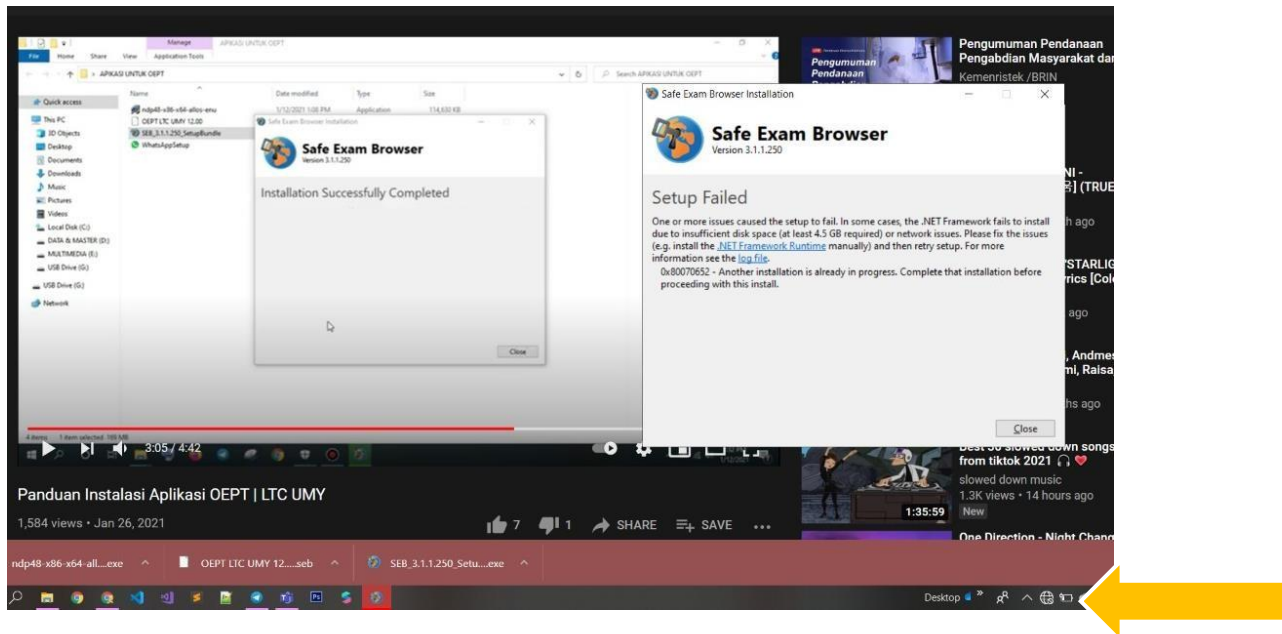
File Home Share View Manage Application Tools APIKASI UNTUK OEPT

APIKASI UNTUK OEPT

Search APIKASI UNTUK OEPT

Quick access
This PC
3D Objects
Desktop
Documents
Downloads
Music
Pictures
Videos
Local Disk (C:)
DATA & MASTER (D:)
MULTIMEDIA (E:)
USB Drive (G:)
USB Drive (G:)
Network

| Name | Date modified | Type | Size |
|---|---|---|---|
| ndp48-x86-x64-allos-enu | 1/12/2021 1:08 PM | Application | 114,630 KB |
| OEPT LTC UMY 12.00 | | | |
| SEB_3.1.1.250_SetupBundle | | | |
| WhatsAppSetup | | | |

4 items 1 item selected 188 MB

Safe Exam Browser Installation

Safe Exam Browser
Version 3.1.1.250

Installation Successfully Completed

Close

Safe Exam Browser Installation

Safe Exam Browser
Version 3.1.1.250

Setup Failed

One or more issues caused the setup to fail. In some cases, the .NET Framework fails to install due to insufficient disk space (at least 4.5 GB required) or network issues. Please fix the issues (e.g. install the .NET Framework Runtime manually) and then retry setup. For more information see the log file.

0x80070652 - Another installation is already in progress. Complete that installation before proceeding with this install.

Close

3:05 / 4:42

Panduan Instalasi Aplikasi OEPT | LTC UMY

1,584 views • Jan 26, 2021

7 1 SHARE SAVE ...

Pengumuman Pendanaan Pengabdian Masyarakat dan
Kemenristek /BRIN

NI -
] (TRUE
h ago

STARLIG
rics [Col
ago

, Andmes
mi, Raisa
hs ago

Best 50 slowed down songs from tiktok 2021
slowed down music
1.3K views • 14 hours ago
New
1:35:59

One Direction - Night Chang

ndp48-x86-x64-all....exe
OEPT LTC UMY 12....seb
SEB_3.1.1.250_Setu....exe

Desktop